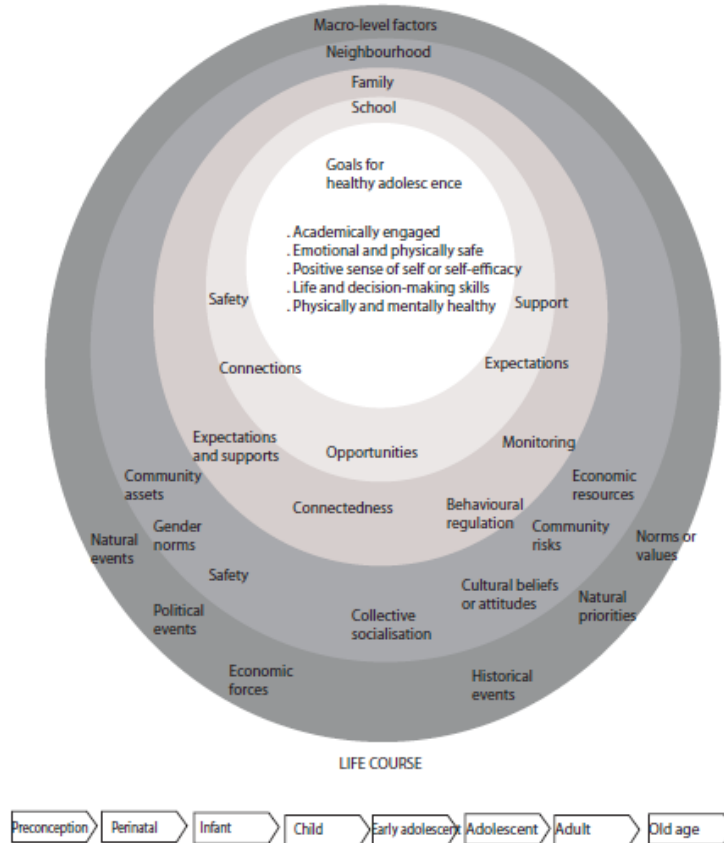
Macro-level factors
Neighbourhood
Family
School

Goals for
healthy adolesc ence

. Academically engaged
. Emotional and physically safe
. Positive sense of self or self-efficacy
. Life and decision-making skills
. Physically and mentally healthy

Safety
Support
Connections
Expectations
Expectations and supports
Opportunities
Monitoring
Connectedness
Behavioural regulation

Community assets
Economic resources
Gender norms
Community risks
Natural events
Norms or values
Safety
Cultural beliefs or attitudes
Political events
Collective socialisation
Natural priorities
Economic forces
Historical events

LIFE COURSE

Preconception
Perinatal
Infant
Child
Early adolescent
Adolescent
Adult
Old age